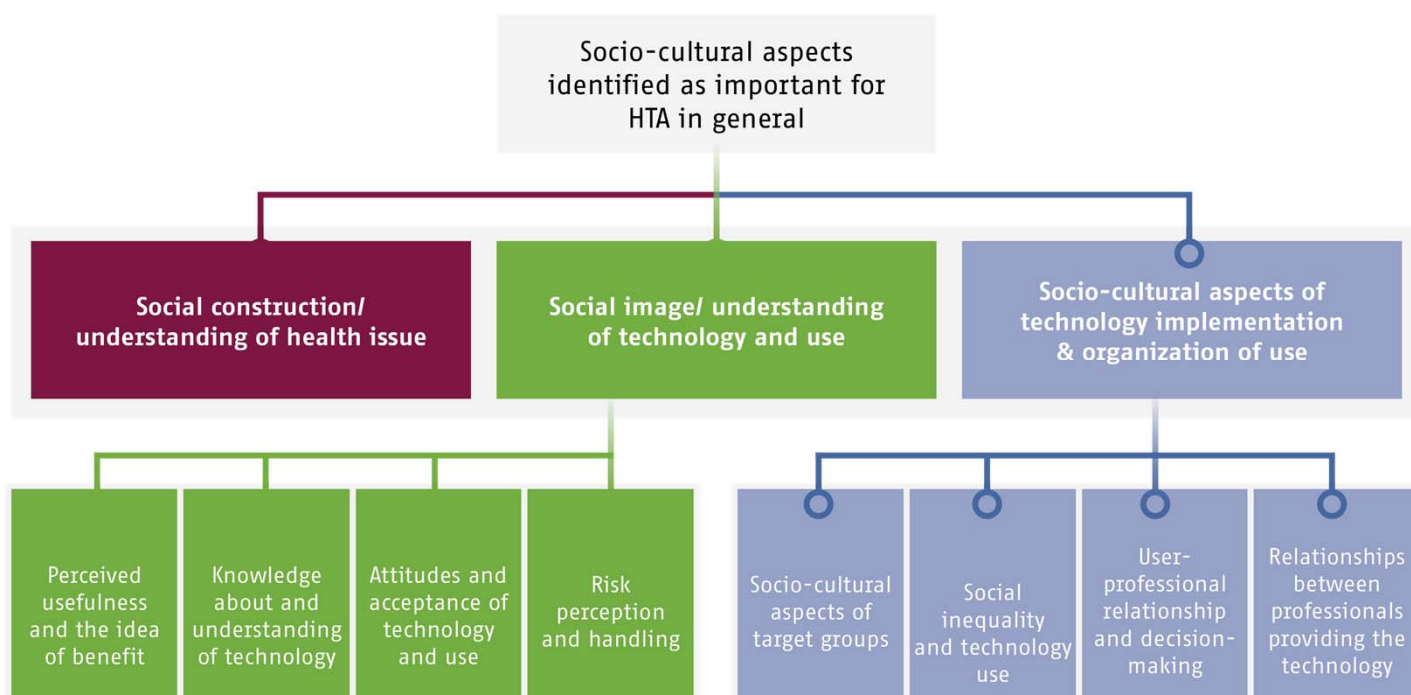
Socio-cultural aspects identified as important for HTA in general

Social construction/ understanding of health issue

Social image/ understanding of technology and use

Socio-cultural aspects of technology implementation & organization of use

Perceived usefulness and the idea of benefit

Knowledge about and understanding of technology

Attitudes and acceptance of technology and use

Risk perception and handling

Socio-cultural aspects of target groups

Social inequality and technology use

User-professional relationship and decision-making

Relationships between professionals providing the technology